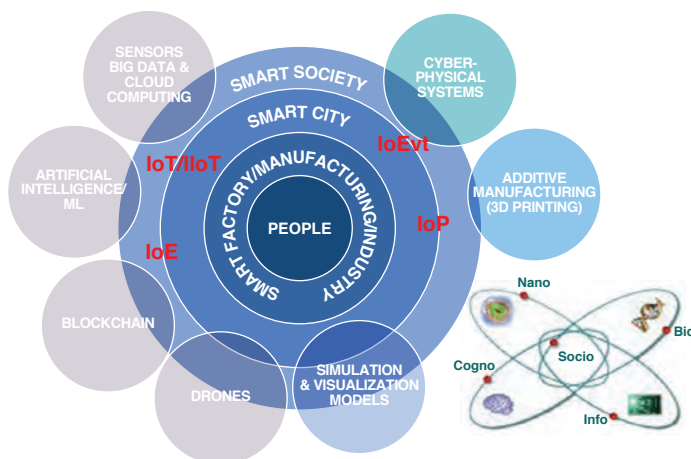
SENSORS BIG DATA & CLOUD COMPUTING

SMART SOCIETY

CYBER-PHYSICAL SYSTEMS

SMART CITY

ARTIFICIAL INTELLIGENCE/ ML

IoT/IIoT

IoEvt

ADDITIVE MANUFACTURING (3D PRINTING)

SMART FACTORY/MANUFACTURING/INDUSTRY

PEOPLE

IoP

IoE

Nano

BLOCKCHAIN

Bio

Socio

Cogno

SIMULATION & VISUALIZATION MODELS

DRONES

Info